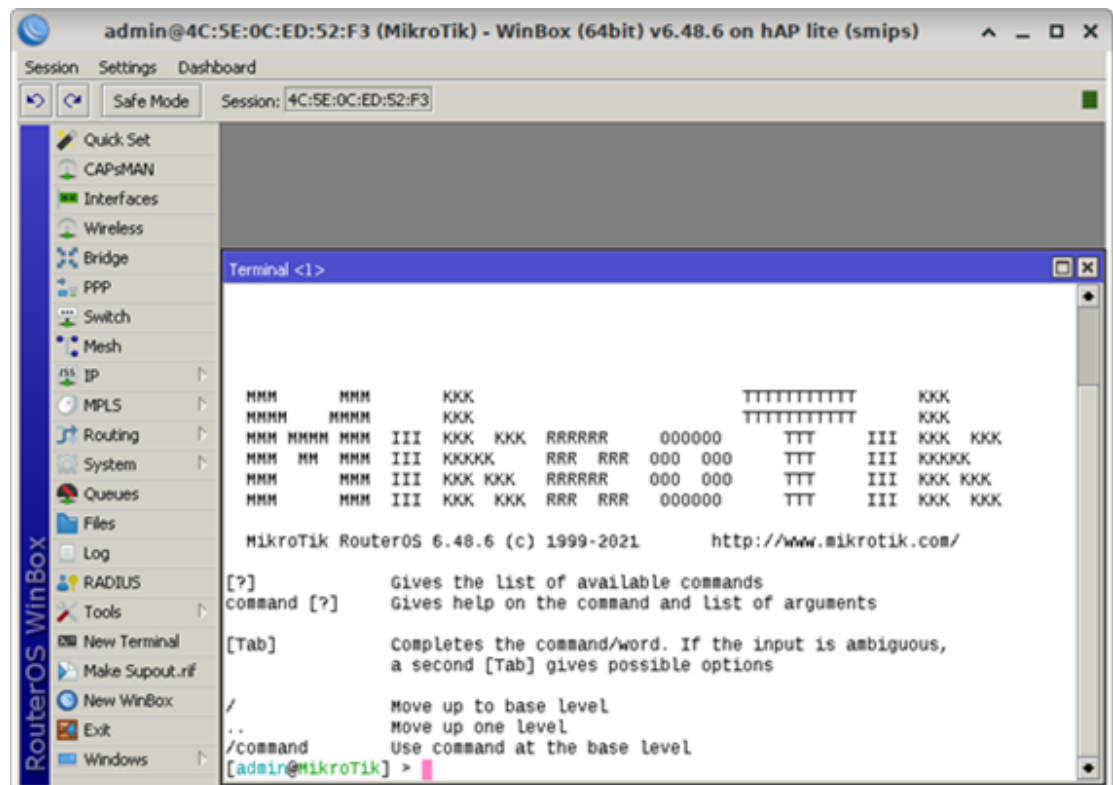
admin@4C:5E:0C:ED:52:F3 (MikroTik) - WinBox (64bit) v6.48.6 on hAP lite (smips)

Session Settings Dashboard

Safe Mode Session: 4C:5E:0C:ED:52:F3

Quick Set
CAPsMAN
Interfaces
Wireless
Bridge
PPP
Switch
Mesh
IP
MPLS
Routing
System
Queues
Files
Log
RADIUS
Tools
New Terminal
Make Supout.rif
New WinBox
Exit
Windows

RouterOS WinBox

Terminal <1>

MMM      MMM       KKK                          TTTTTTTTTTT      KKK
MMMM    MMMM       KKK                          TTTTTTTTTTT      KKK
MMM MMMM MMM  III  KKK  KKK  RRRRRR     000000      TTT     III  KKK  KKK
MMM  MM  MMM  III  KKKKK     RRR  RRR  000  000     TTT     III  KKKKK
MMM      MMM  III  KKK KKK   RRRRRR    000  000     TTT     III  KKK KKK
MMM      MMM  III  KKK  KKK  RRR  RRR   000000      TTT     III  KKK  KKK

MikroTik RouterOS 6.48.6 (c) 1999-2021       http://www.mikrotik.com/

[?]             Gives the list of available commands
command [?]     Gives help on the command and list of arguments

[Tab]           Completes the command/word. If the input is ambiguous,
                a second [Tab] gives possible options

/               Move up to base level
..              Move up one level
/command        Use command at the base level
[admin@MikroTik] >